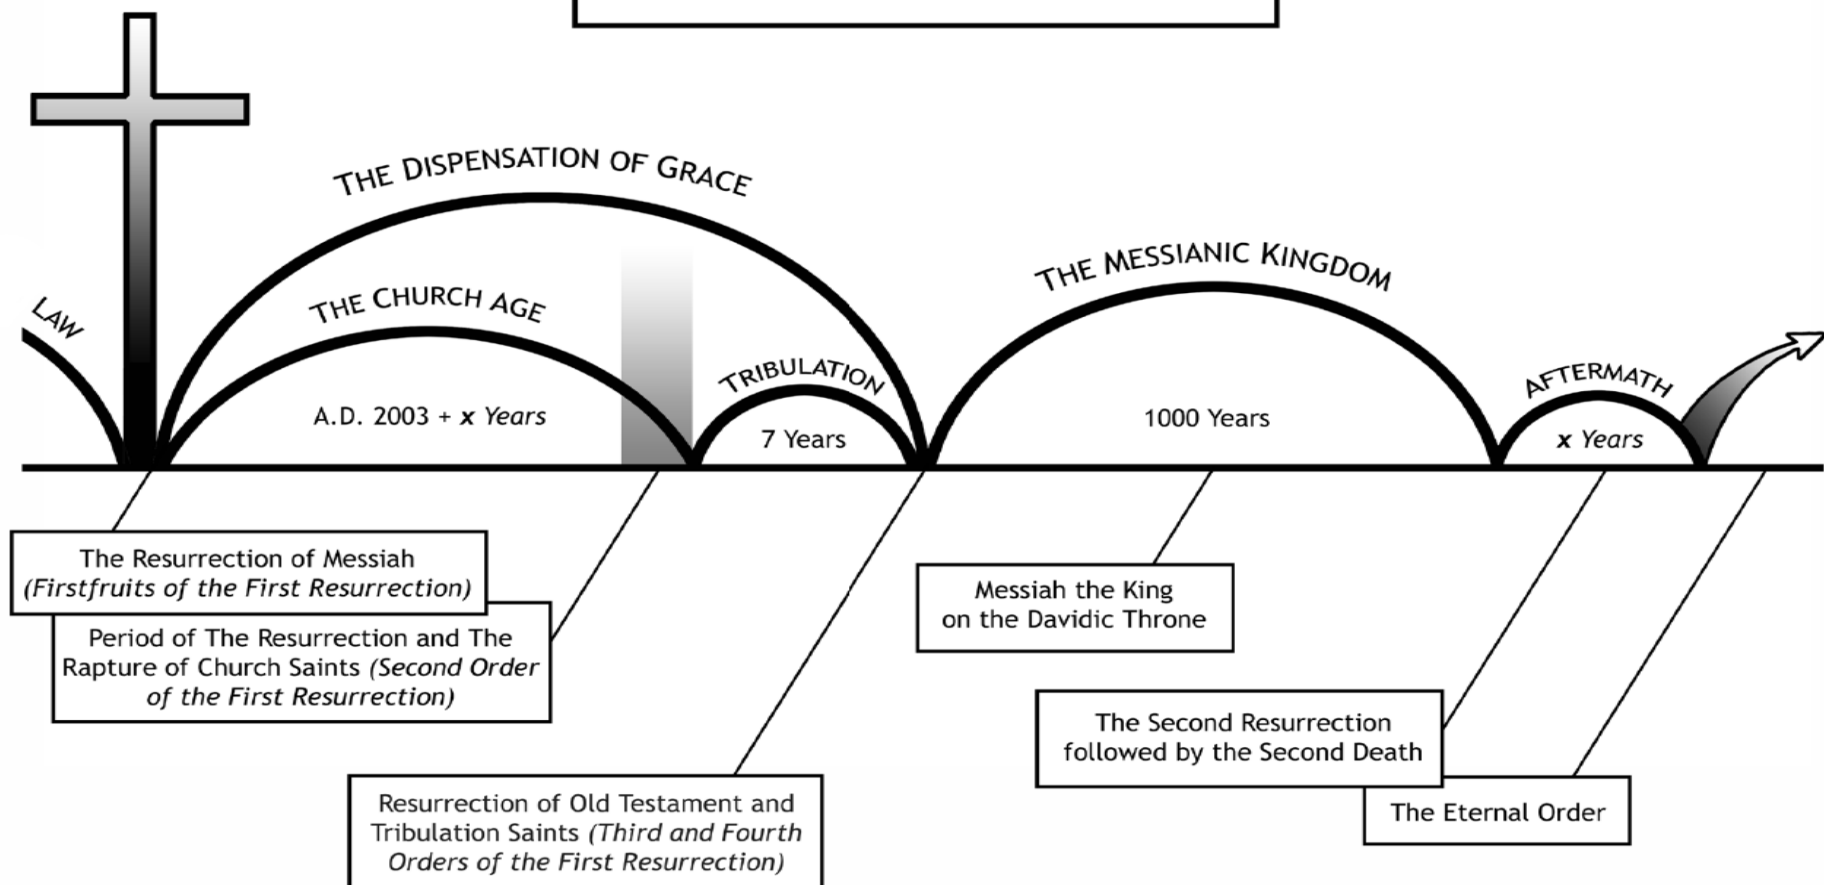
LAW

THE DISPENSATION OF GRACE

THE CHURCH AGE

A.D. 2003 + *x* Years

TRIBULATION

7 Years

THE MESSIANIC KINGDOM

1000 Years

AFTERMATH

*x* Years

The Resurrection of Messiah (*Firstfruits of the First Resurrection*)

Period of The Resurrection and The Rapture of Church Saints (*Second Order of the First Resurrection*)

Resurrection of Old Testament and Tribulation Saints (*Third and Fourth Orders of the First Resurrection*)

Messiah the King on the Davidic Throne

The Second Resurrection followed by the Second Death

The Eternal Order